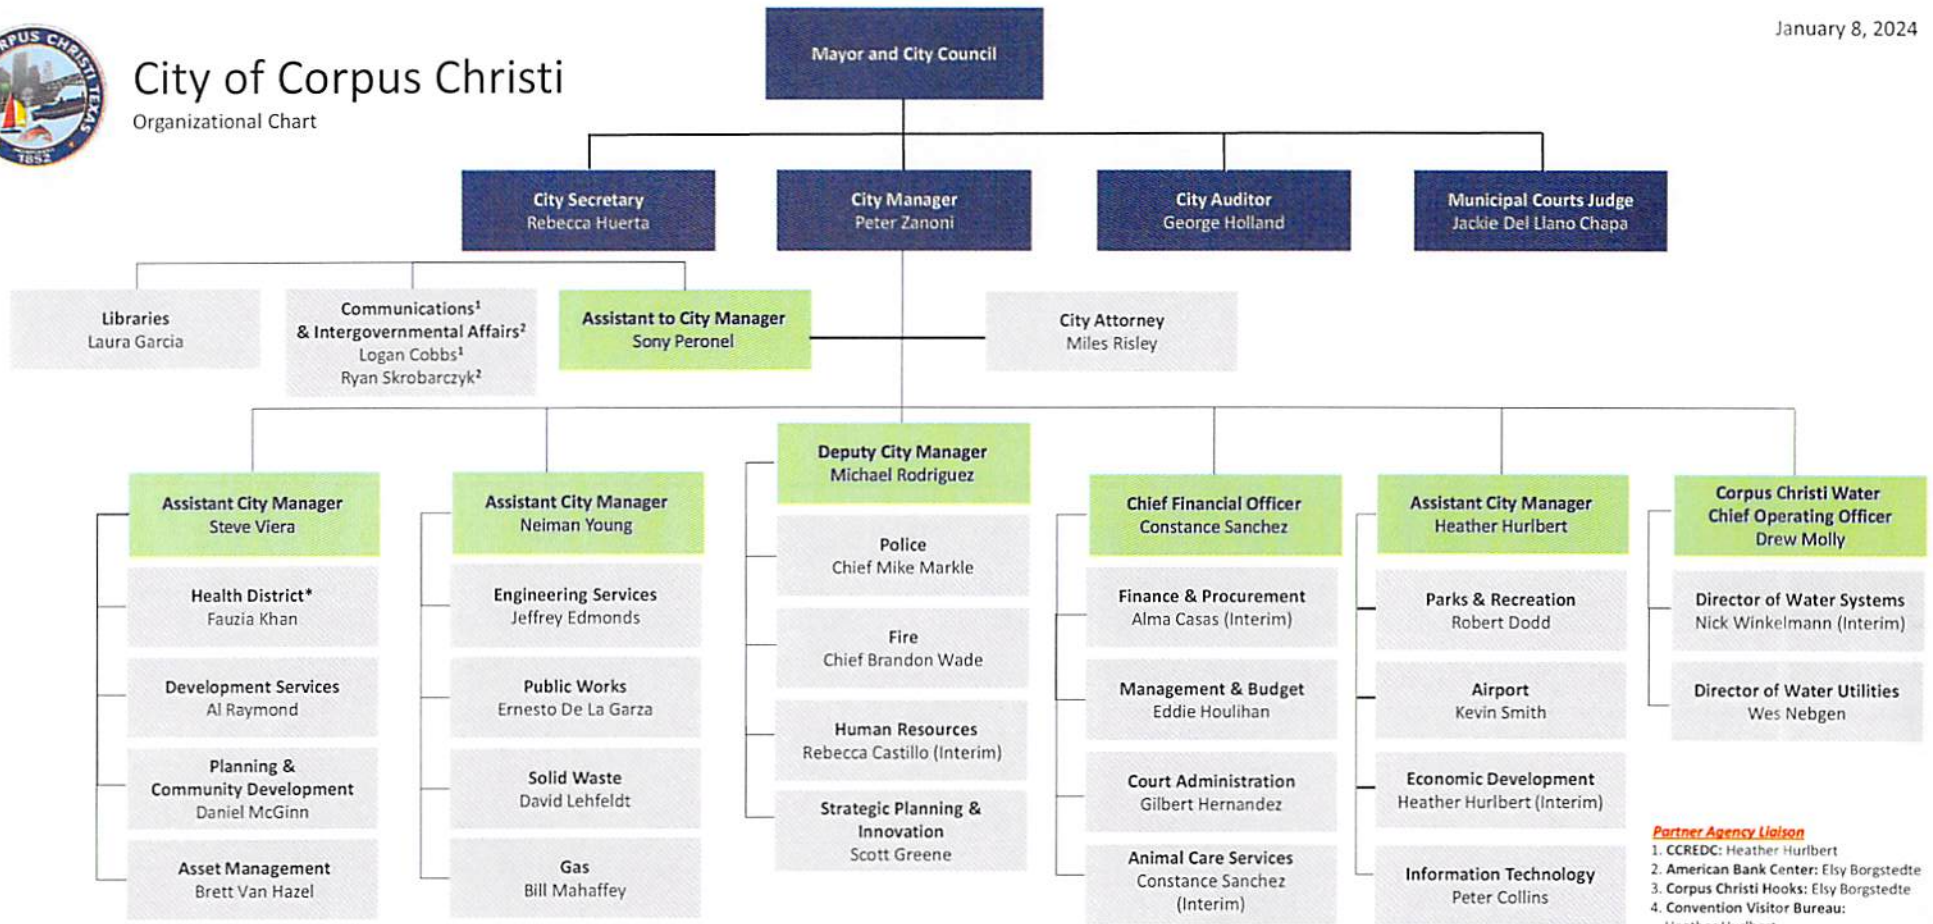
CORPUS CHRISTI TEXAS 1852

City of Corpus Christi
Organizational Chart

January 8, 2024

Mayor and City Council

City Secretary
Rebecca Huerta

City Manager
Peter Zanoni

City Auditor
George Holland

Municipal Courts Judge
Jackie Del Llano Chapa

Libraries
Laura Garcia

Communications$^1$
& Intergovernmental Affairs$^2$
Logan Cobbs$^1$
Ryan Skrobarczyk$^2$

Assistant to City Manager
Sony Peronel

City Attorney
Miles Risley

Assistant City Manager
Steve Viera

Health District*
Fauzia Khan

Development Services
Al Raymond

Planning &
Community Development
Daniel McGinn

Asset Management
Brett Van Hazel

Assistant City Manager
Neiman Young

Engineering Services
Jeffrey Edmonds

Public Works
Ernesto De La Garza

Solid Waste
David Lehfeldt

Gas
Bill Mahaffey

Deputy City Manager
Michael Rodriguez

Police
Chief Mike Markle

Fire
Chief Brandon Wade

Human Resources
Rebecca Castillo (Interim)

Strategic Planning &
Innovation
Scott Greene

Chief Financial Officer
Constance Sanchez

Finance & Procurement
Alma Casas (Interim)

Management & Budget
Eddie Houlihan

Court Administration
Gilbert Hernandez

Animal Care Services
Constance Sanchez
(Interim)

Assistant City Manager
Heather Hurlbert

Parks & Recreation
Robert Dodd

Airport
Kevin Smith

Economic Development
Heather Hurlbert (Interim)

Information Technology
Peter Collins

Corpus Christi Water
Chief Operating Officer
Drew Molly

Director of Water Systems
Nick Winkelmann (Interim)

Director of Water Utilities
Wes Nebgen

Partner Agency Liaison
1. CCREDC: Heather Hurlbert
2. American Bank Center: Elsy Borgstedte
3. Corpus Christi Hooks: Elsy Borgstedte
4. Convention Visitor Bureau: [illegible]